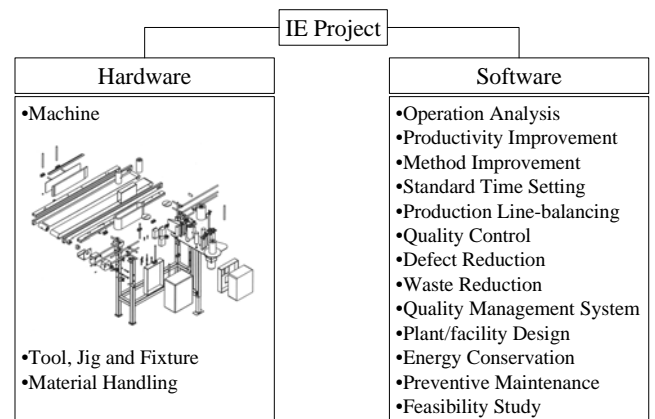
IE Project

Hardware

•Machine

•Tool, Jig and Fixture
•Material Handling

Software

•Operation Analysis
•Productivity Improvement
•Method Improvement
•Standard Time Setting
•Production Line-balancing
•Quality Control
•Defect Reduction
•Waste Reduction
•Quality Management System
•Plant/facility Design
•Energy Conservation
•Preventive Maintenance
•Feasibility Study